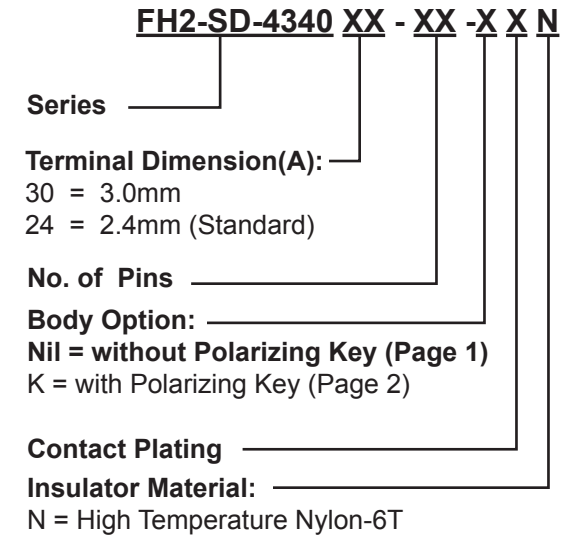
FH2-SD-4340 XX - XX -X X N

Series

Terminal Dimension(A):
30 = 3.0mm
24 = 2.4mm (Standard)

No. of Pins

Body Option:
Nil = without Polarizing Key (Page 1)
K = with Polarizing Key (Page 2)

Contact Plating

Insulator Material:
N = High Temperature Nylon-6T